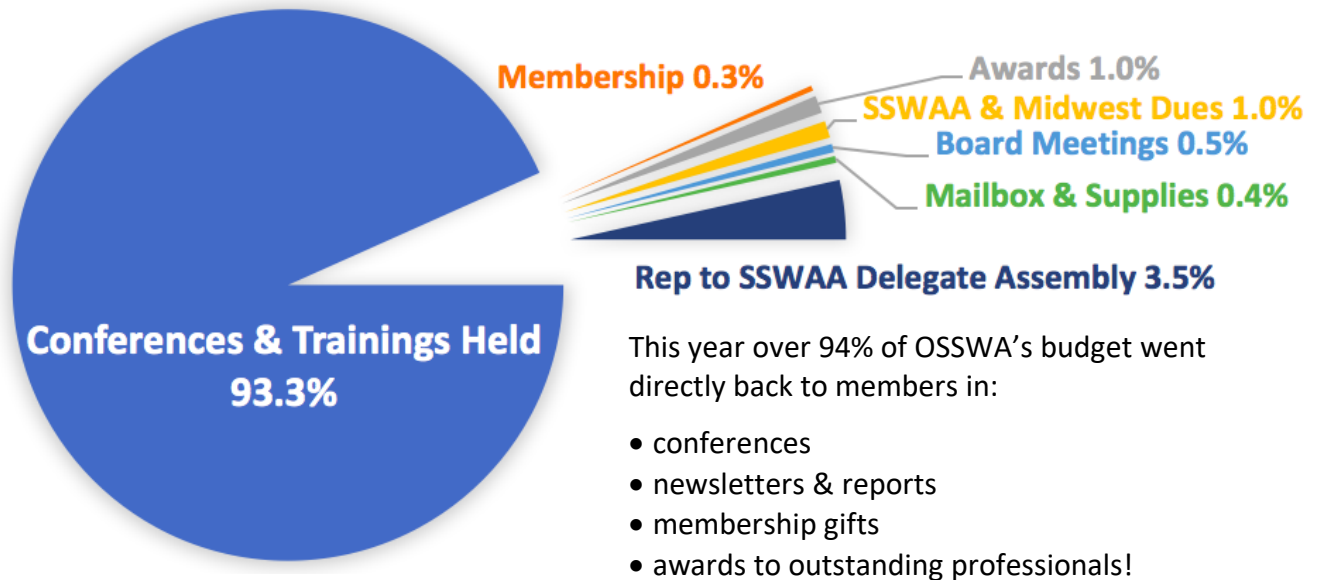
Membership 0.3%

Awards 1.0%

SSWAA & Midwest Dues 1.0%

Board Meetings 0.5%

Mailbox & Supplies 0.4%

Rep to SSWAA Delegate Assembly 3.5%

Conferences & Trainings Held 93.3%

This year over 94% of OSSWA's budget went directly back to members in:

- conferences
- newsletters & reports
- membership gifts
- awards to outstanding professionals!